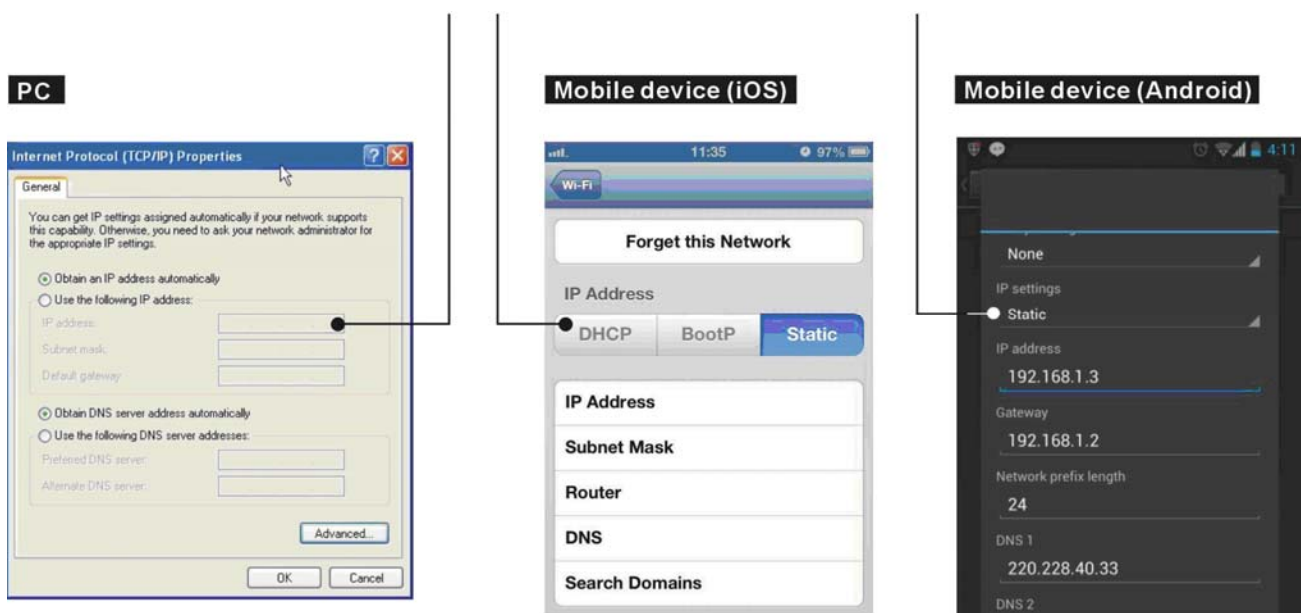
PC

Internet Protocol (TCP/IP) Properties

General

You can get IP settings assigned automatically if your network supports this capability. Otherwise, you need to ask your network administrator for the appropriate IP settings.

Obtain an IP address automatically
Use the following IP address:
IP address:
Subnet mask:
Default gateway:

Obtain DNS server address automatically
Use the following DNS server addresses:
Preferred DNS server:
Alternate DNS server:

Advanced...

OK Cancel

Mobile device (iOS)

11:35 97%

Wi-Fi

Forget this Network

IP Address

DHCP BootP Static

IP Address
Subnet Mask
Router
DNS
Search Domains

Mobile device (Android)

4:11

None

IP settings
Static

IP address
192.168.1.3

Gateway
192.168.1.2

Network prefix length
24

DNS 1
220.228.40.33

DNS 2